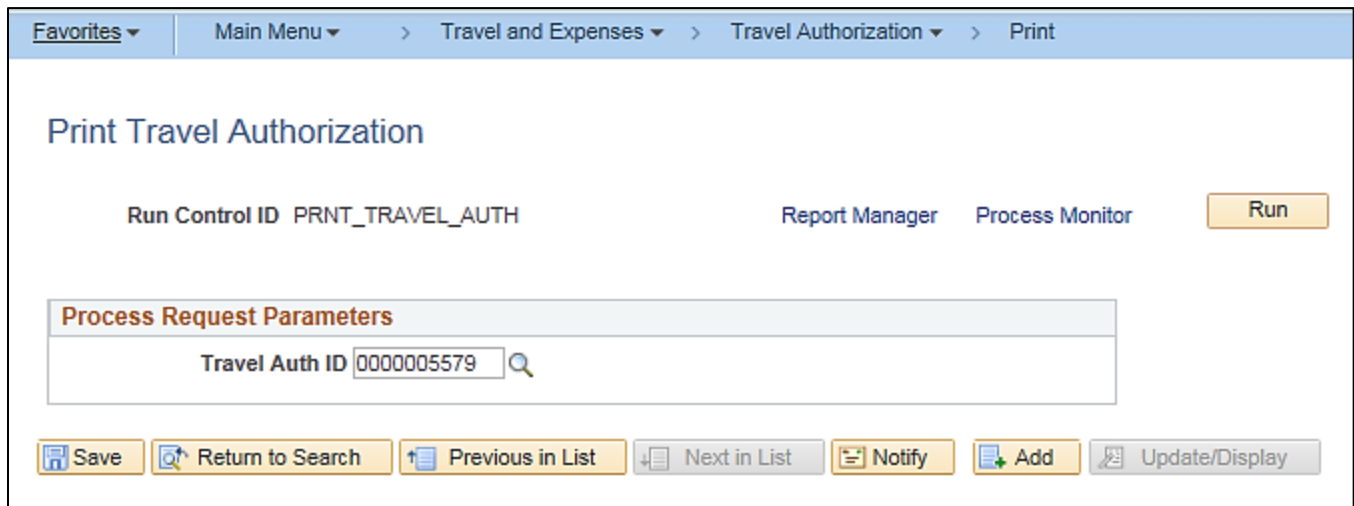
Favorites ▾ Main Menu ▾ > Travel and Expenses ▾ > Travel Authorization ▾ > Print

Print Travel Authorization

Run Control ID PRNT_TRAVEL_AUTH

Report Manager Process Monitor Run

Process Request Parameters

Travel Auth ID 0000005579

Save Return to Search Previous in List Next in List Notify Add Update/Display